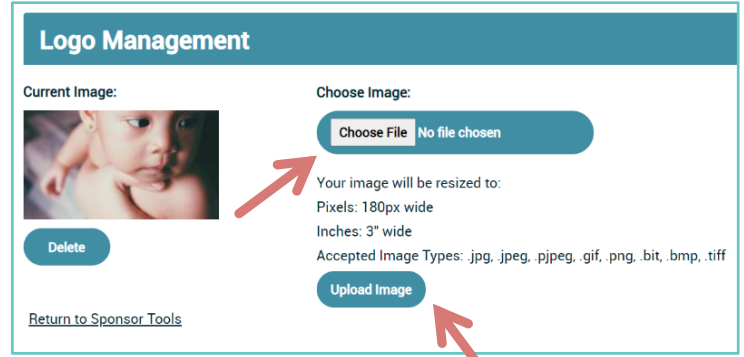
Logo Management

Current Image:

Delete

Return to Sponsor Tools

Choose Image:

Choose File No file chosen

Your image will be resized to:
Pixels: 180px wide
Inches: 3" wide
Accepted Image Types: .jpg, .jpeg, .pjpeg, .gif, .png, .bit, .bmp, .tiff

Upload Image